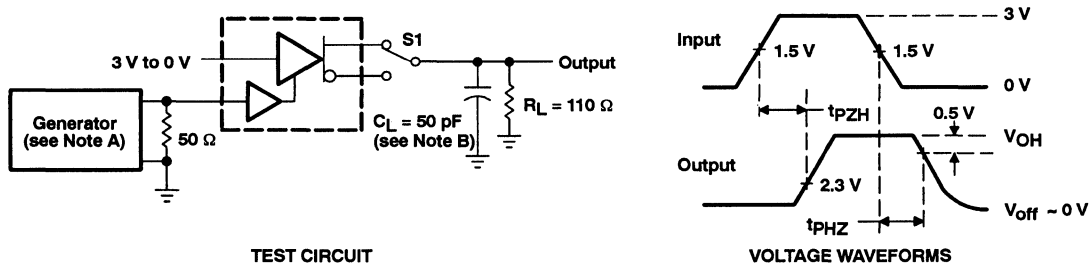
3 V to 0 V

S1

Output

Generator (see Note A)

50 Ω

$C_L$ = 50 pF (see Note B)

$R_L$ = 110 Ω

TEST CIRCUIT

Input

1.5 V

1.5 V

3 V

0 V

$t_{PZH}$

0.5 V

$V_{OH}$

Output

2.3 V

$t_{PHZ}$

$V_{off}$ ~ 0 V

VOLTAGE WAVEFORMS